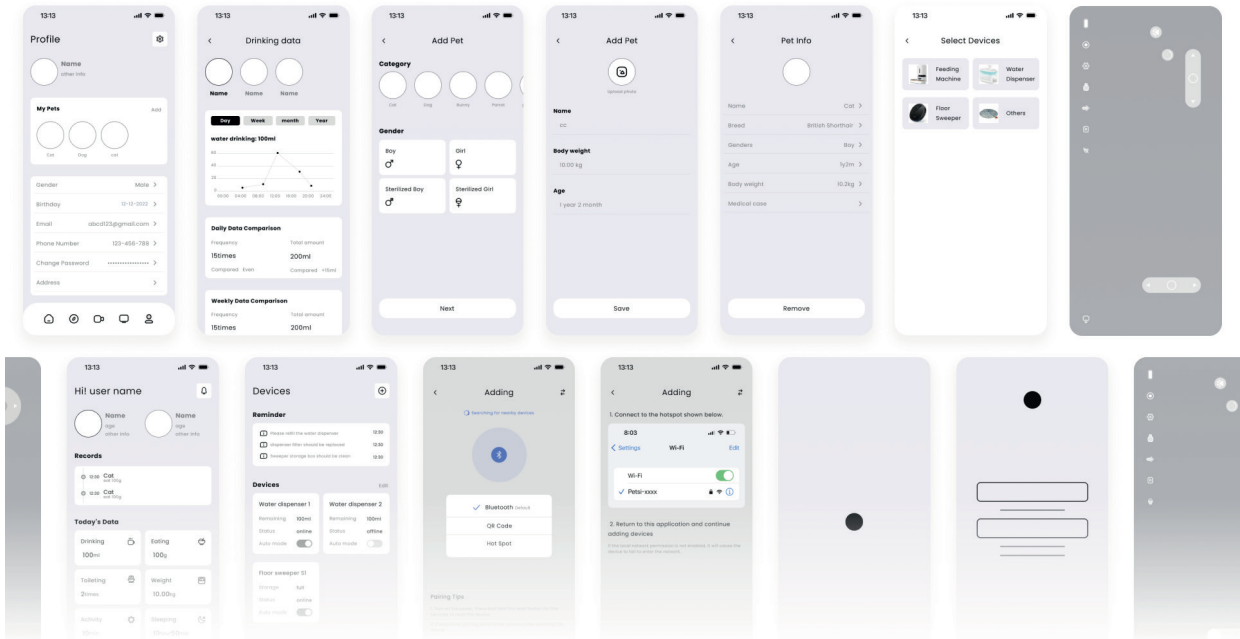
13:13

Profile

Name
other info

My Pets
Add
Cat Dog cat

Gender Male >
Birthday 12-12-2022 >
Email abcd123@gmail.com >
Phone Number 123-456-789 >
Change Password •••••••••••••••• >
Address >

13:13

< Drinking data

Name Name Name

Day Week month Year

water drinking: 100ml

Daily Data Comparison
Frequency Total amount
15times 200ml
Compared Even Compared +15ml

Weekly Data Comparison
Frequency Total amount
15times 200ml

13:13

< Add Pet

Category
Cat Dog Bunny Parrot

Gender
Boy ♂
Girl ♀
Sterilized Boy
Sterilized Girl

Next

13:13

< Add Pet

Upload photo

Name
cc

Body weight
10.00 kg

Age
1 year 2 month

Save

13:13

< Pet Info

Name Cat >
Breed British Shorthair >
Genders Boy >
Age 1y2m >
Body weight 10.2kg >
Medical case >

Remove

13:13

< Select Devices

Feeding Machine
Water Dispenser
Floor Sweeper
Others

13:13

Hi! user name

Name
age
other info
Name
age
other info

Records
12:30 Cat
12:30 Cat

Today's Data
Drinking 100ml
Eating 100g
Toileting 2times
Weight 10.00kg
Activity
Sleeping

13:13

Devices

Reminder
Please refill the water dispenser 12:30
Dispenser filter should be replaced 12:30
Sweeper storage box should be clean 12:30

Devices
Edit
Water dispenser 1
Remaining 100ml
Status online
Auto mode
Water dispenser 2
Remaining 100ml
Status offline
Auto mode

Floor sweeper S1
Storage full
Status online
Auto mode

13:13

< Adding

Searching for nearby devices

Bluetooth Default
QR Code
Hot Spot

Pairing Tips

13:13

< Adding

1. Connect to the hotspot shown below.

8:03
< Settings Wi-Fi Edit
Wi-Fi
✓ Petsi-xxxx

2. Return to this application and continue adding devices